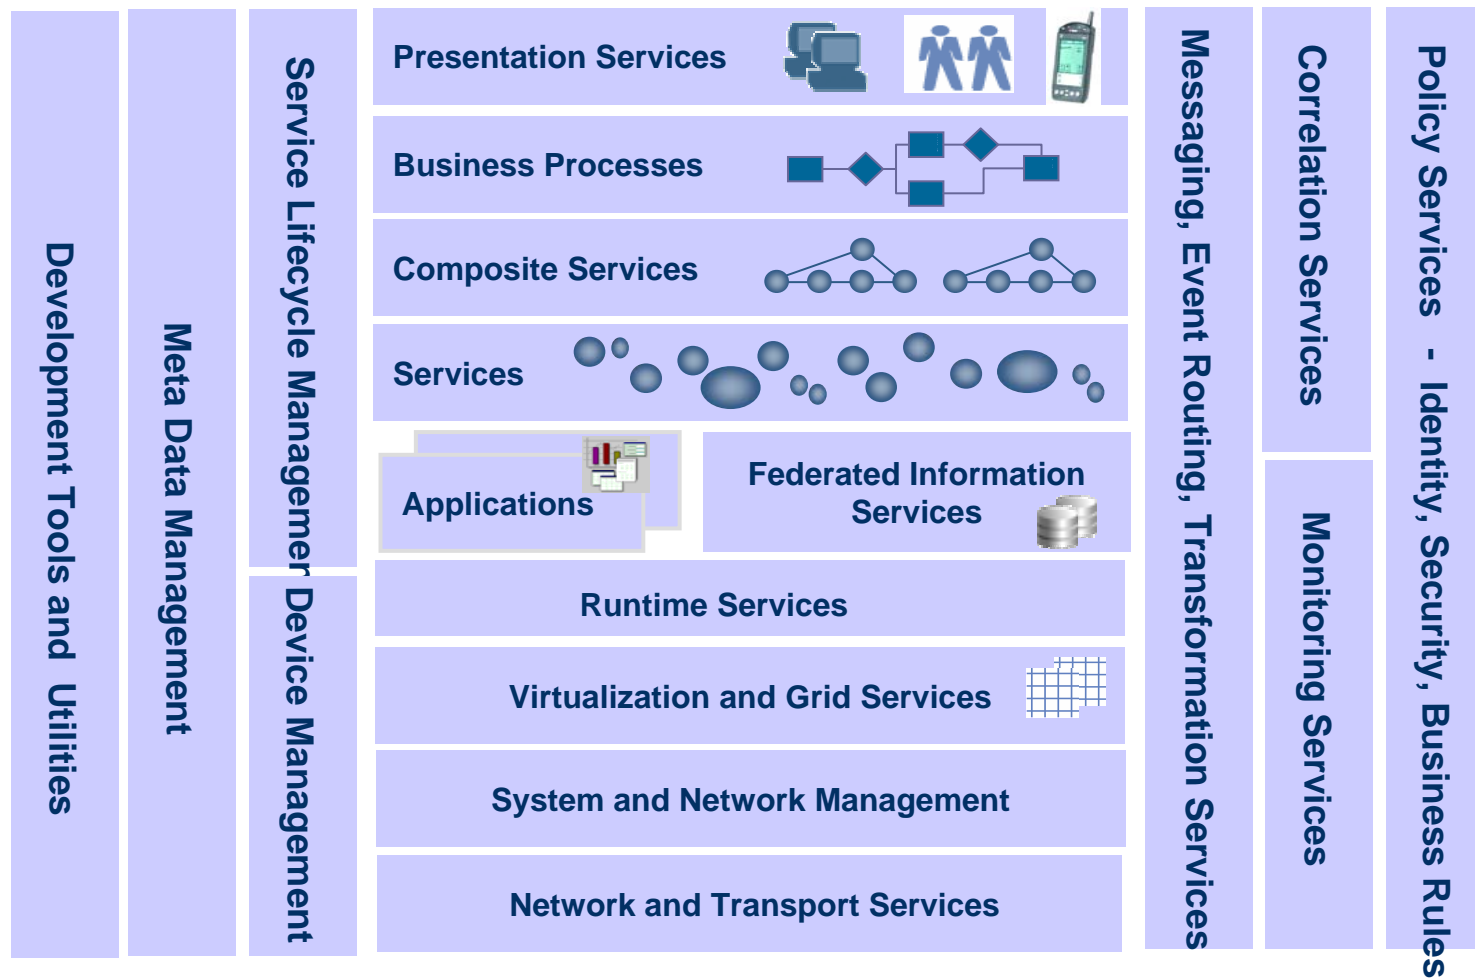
Development Tools and Utilities

Meta Data Management

Service Lifecycle Management

Device Management

Presentation Services

Business Processes

Composite Services

Services

Applications

Federated Information Services

Runtime Services

Virtualization and Grid Services

System and Network Management

Network and Transport Services

Messaging, Event Routing, Transformation Services

Correlation Services

Monitoring Services

Policy Services - Identity, Security, Business Rules